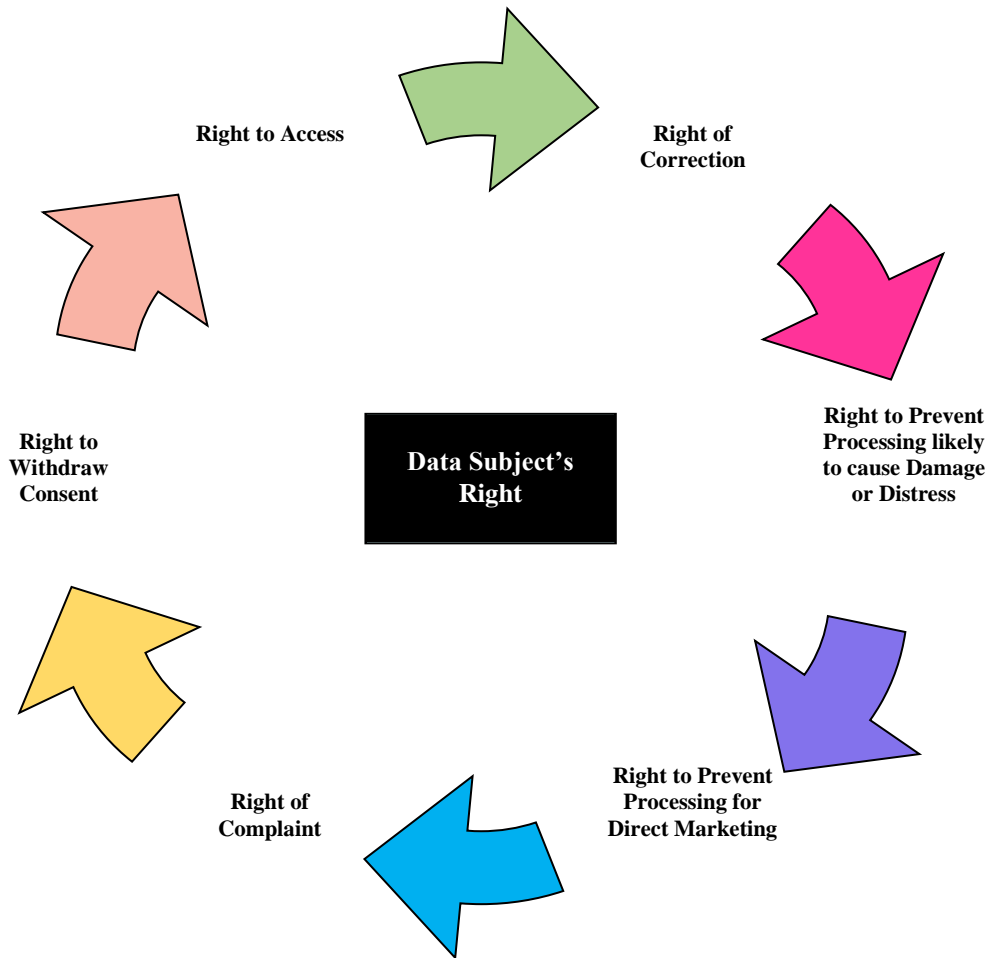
Data Subject's Right

Right to Access

Right of Correction

Right to Prevent Processing likely to cause Damage or Distress

Right to Prevent Processing for Direct Marketing

Right of Complaint

Right to Withdraw Consent